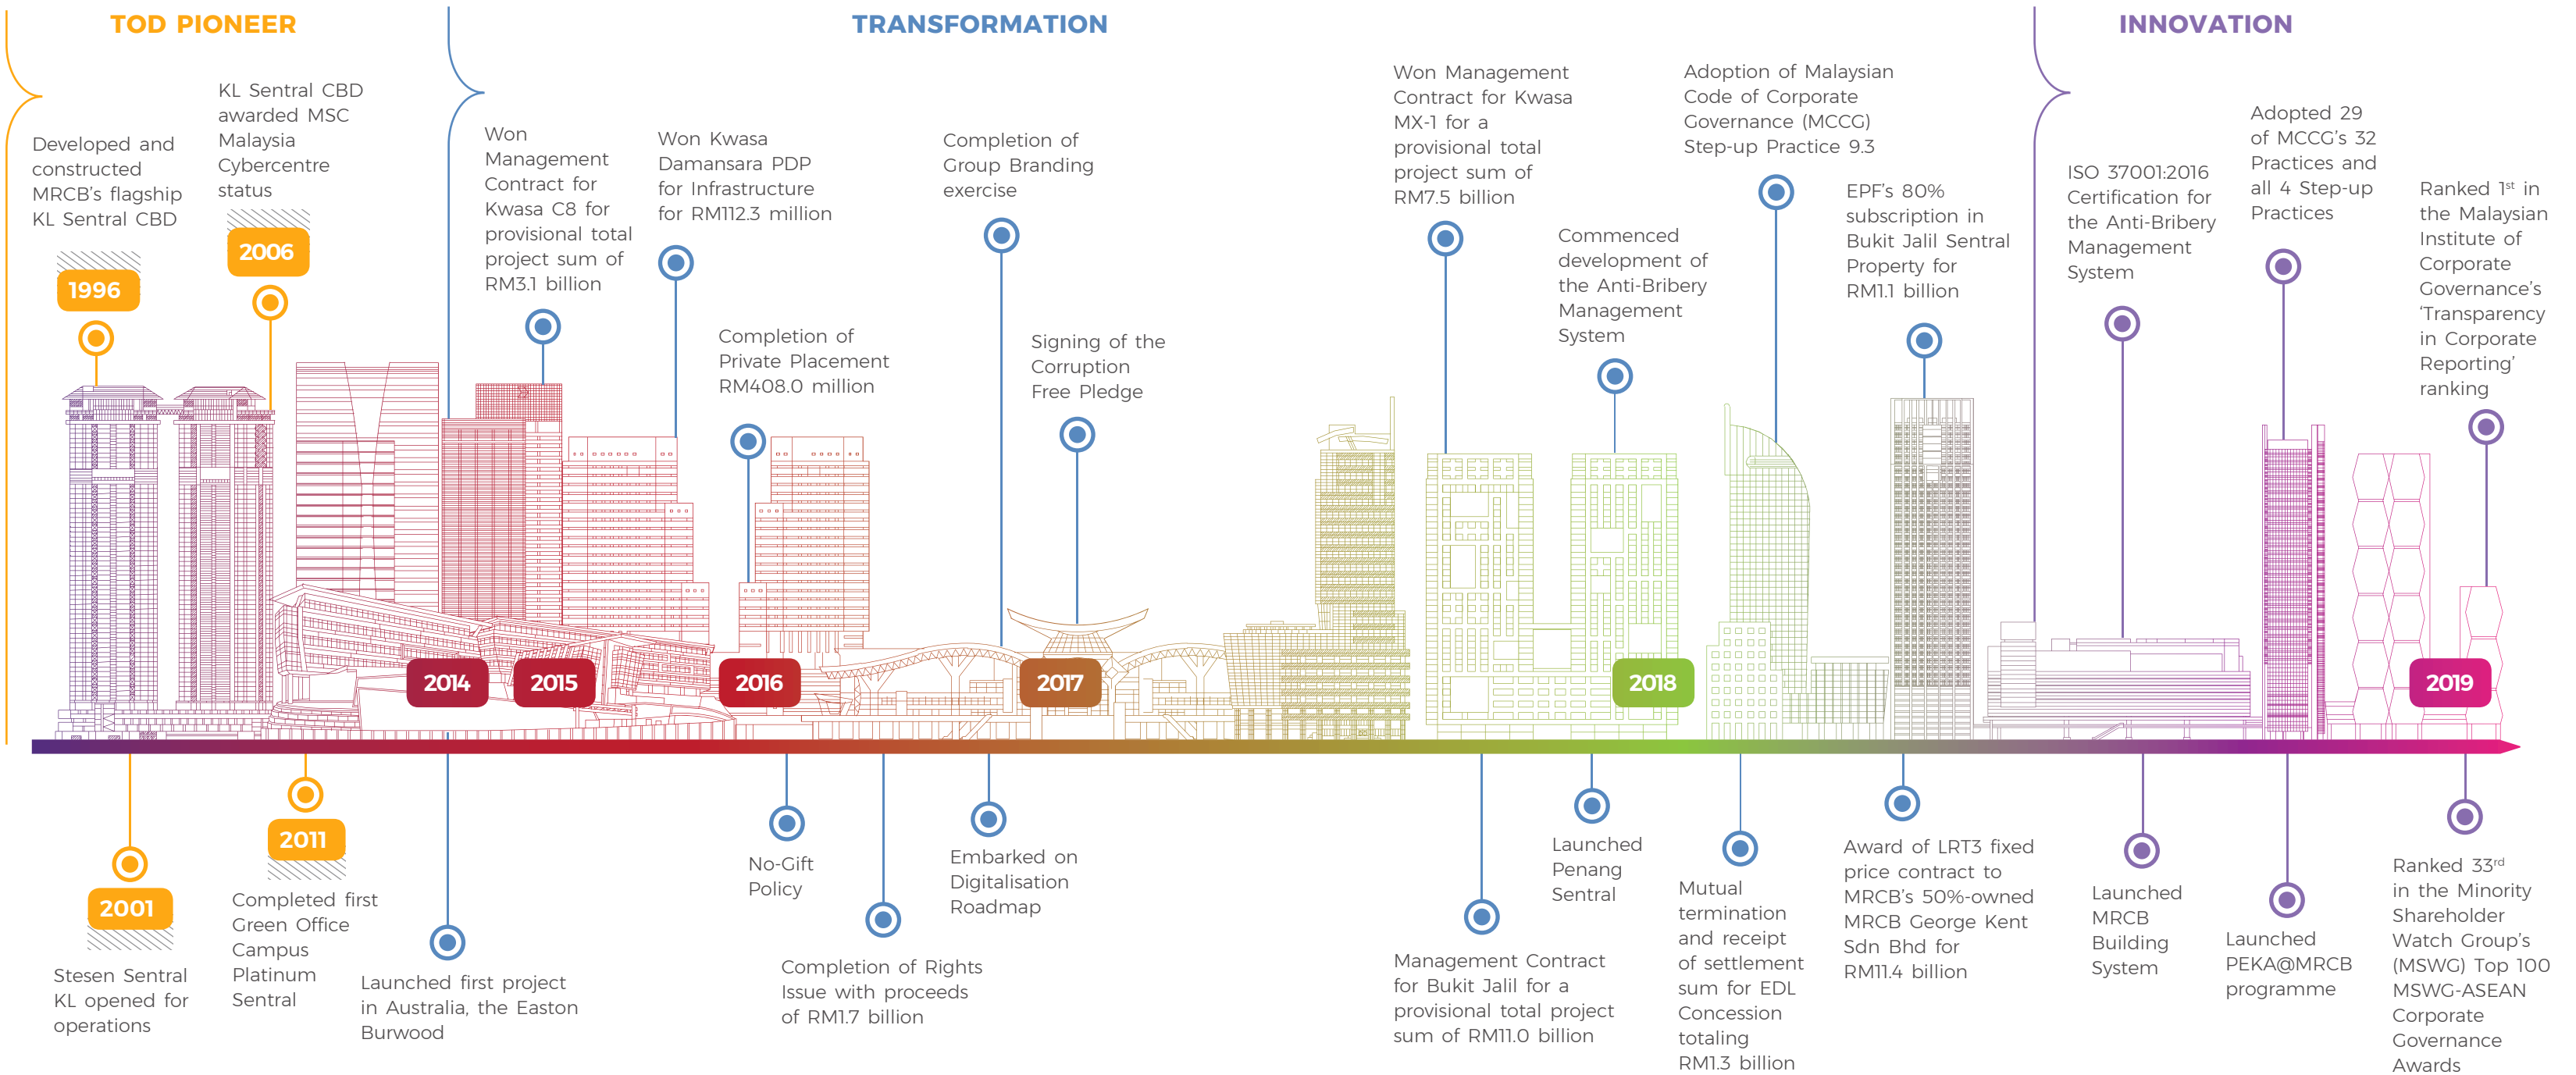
TOD PIONEER

TRANSFORMATION

INNOVATION

Developed and constructed MRCB's flagship KL Sentral CBD

1996

KL Sentral CBD awarded MSC Malaysia Cybercentre status

2006

Won Management Contract for Kwasa C8 for provisional total project sum of RM3.1 billion

Won Kwasa Damansara PDP for Infrastructure for RM112.3 million

Completion of Private Placement RM408.0 million

Completion of Group Branding exercise

Signing of the Corruption Free Pledge

Won Management Contract for Kwasa MX-1 for a provisional total project sum of RM7.5 billion

Commenced development of the Anti-Bribery Management System

Adoption of Malaysian Code of Corporate Governance (MCCG) Step-up Practice 9.3

EPF's 80% subscription in Bukit Jalil Sentral Property for RM1.1 billion

ISO 37001:2016 Certification for the Anti-Bribery Management System

Adopted 29 of MCCG's 32 Practices and all 4 Step-up Practices

Ranked 1$^{st}$ in the Malaysian Institute of Corporate Governance's 'Transparency in Corporate Reporting' ranking

2014

2015

2016

2017

2018

2019

2001

Stesen Sentral KL opened for operations

2011

Completed first Green Office Campus Platinum Sentral

Launched first project in Australia, the Easton Burwood

No-Gift Policy

Completion of Rights Issue with proceeds of RM1.7 billion

Embarked on Digitalisation Roadmap

Management Contract for Bukit Jalil for a provisional total project sum of RM11.0 billion

Launched Penang Sentral

Mutual termination and receipt of settlement sum for EDL Concession totaling RM1.3 billion

Award of LRT3 fixed price contract to MRCB's 50%-owned MRCB George Kent Sdn Bhd for RM11.4 billion

Launched MRCB Building System

Launched PEKA@MRCB programme

Ranked 33$^{rd}$ in the Minority Shareholder Watch Group's (MSWG) Top 100 MSWG-ASEAN Corporate Governance Awards